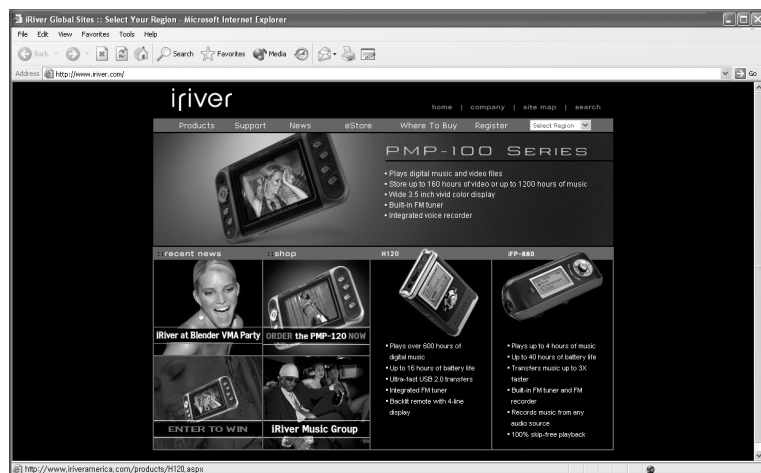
iRiver Global Sites :: Select Your Region - Microsoft Internet Explorer

File Edit View Favorites Tools Help

Back Search Favorites Media

Address http://www.iriver.com/

Go

iriver

home | company | site map | search

Products Support News eStore Where To Buy Register Select Region

PMP-100 SERIES

• Plays digital music and video files
• Store up to 160 hours of video or up to 1200 hours of music
• Wide 3.5 inch vivid color display
• Built-in FM tuner
• Integrated voice recorder

:: recent news

:: shop

H120

iFP-880

iRiver at Blender VMA Party

ORDER the PMP-120 NOW

• Plays over 600 hours of digital music
• Up to 16 hours of battery life
• Ultra-fast USB 2.0 transfers
• Integrated FM tuner
• Backlit remote with 4-line display

• Plays up to 4 hours of music
• Up to 40 hours of battery life
• Transfers music up to 3X faster
• Built-in FM tuner and FM recorder
• Records music from any audio source
• 100% skip-free playback

ENTER TO WIN

iRiver Music Group

http://www.iriveramerica.com/products/H120.aspx